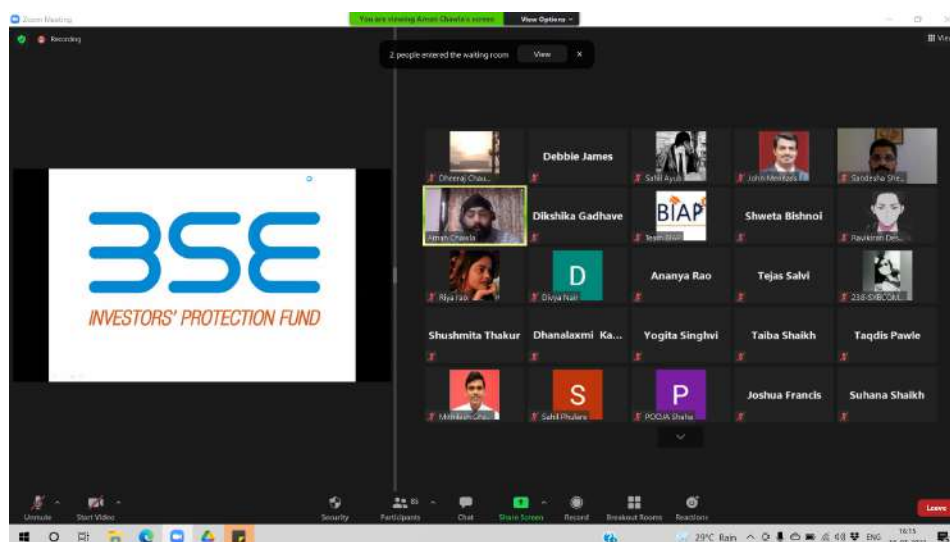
Zoom Meeting

You are viewing Aman Chawla's screen

View Options

Recording

2 people entered the waiting room

View

View

BSE

INVESTORS' PROTECTION FUND

Dheeraj Chau...

Debbie James

Sahil Ayub

John Mendonca

Sandesha She...

Aman Chawla

Dikshika Gadhave

BIAP

Team BIAP

Shweta Bishnoi

Ravikiran Des...

Riya rao

D

Divya Nair

Ananya Rao

Tejas Salvi

238-SYBCOM...

Shushmita Thakur

Dhanalaxmi Ka...

Yogita Singhvi

Taiba Shaikh

Taqdis Pawle

Mithilesh Cha...

S

Sahil Phulare

P

POOJA Shaha

Joshua Francis

Suhana Shaikh

Unmute

Start Video

Security

Participants 85

Chat

Share Screen

Record

Breakout Rooms

Reactions

Leave

29°C Rain

ENG

16:15